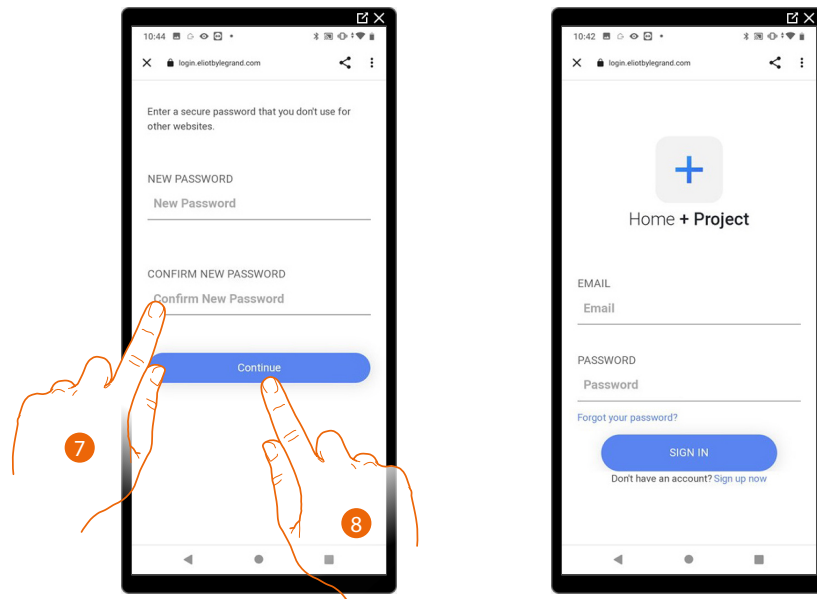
10:44

login.eliotbylegrand.com

Enter a secure password that you don't use for other websites.

NEW PASSWORD

New Password

CONFIRM NEW PASSWORD

Confirm New Password

Continue

7

8

10:42

login.eliotbylegrand.com

+

Home + Project

EMAIL

Email

PASSWORD

Password

Forgot your password?

SIGN IN

Don't have an account? Sign up now